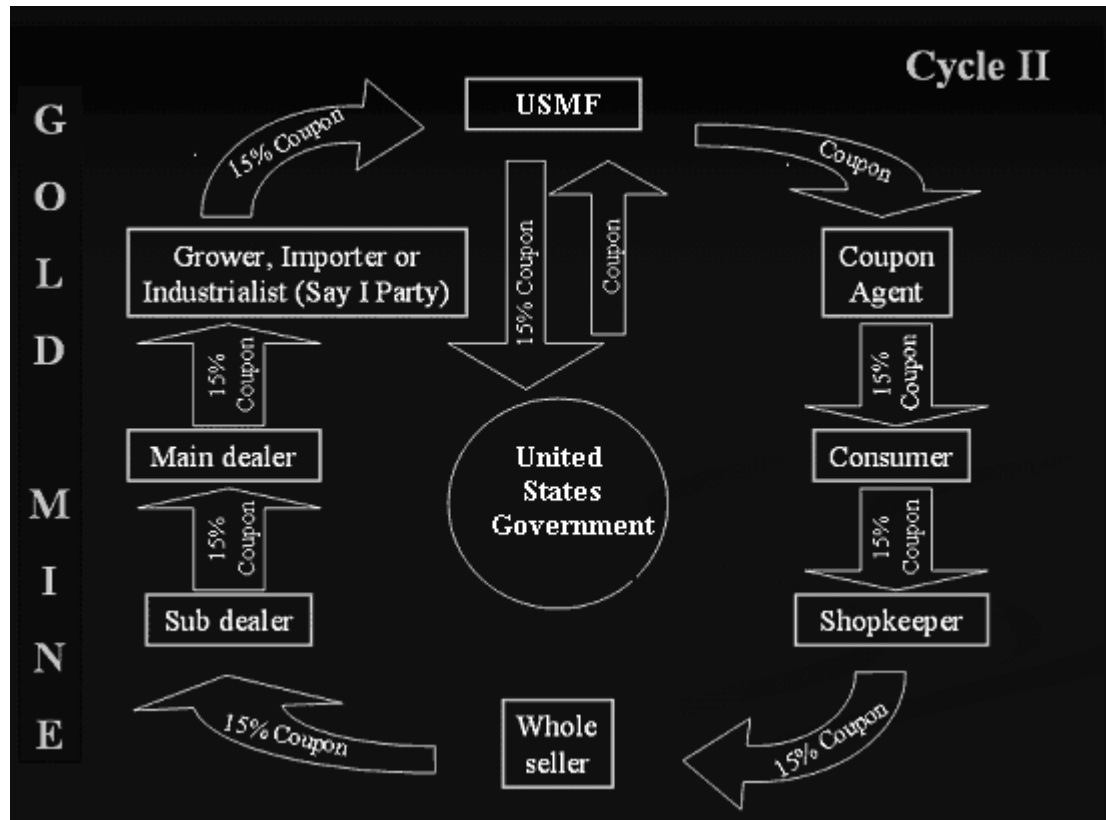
Cycle II

G
O
L
D

M
I
N
E

USMF

15% Coupon

Coupon

15% Coupon

Coupon

Grower, Importer or Industrialist (Say I Party)

15% Coupon

Main dealer

15% Coupon

Sub dealer

United States Government

Coupon Agent

15% Coupon

Consumer

15% Coupon

Shopkeeper

15% Coupon

Whole seller

15% Coupon